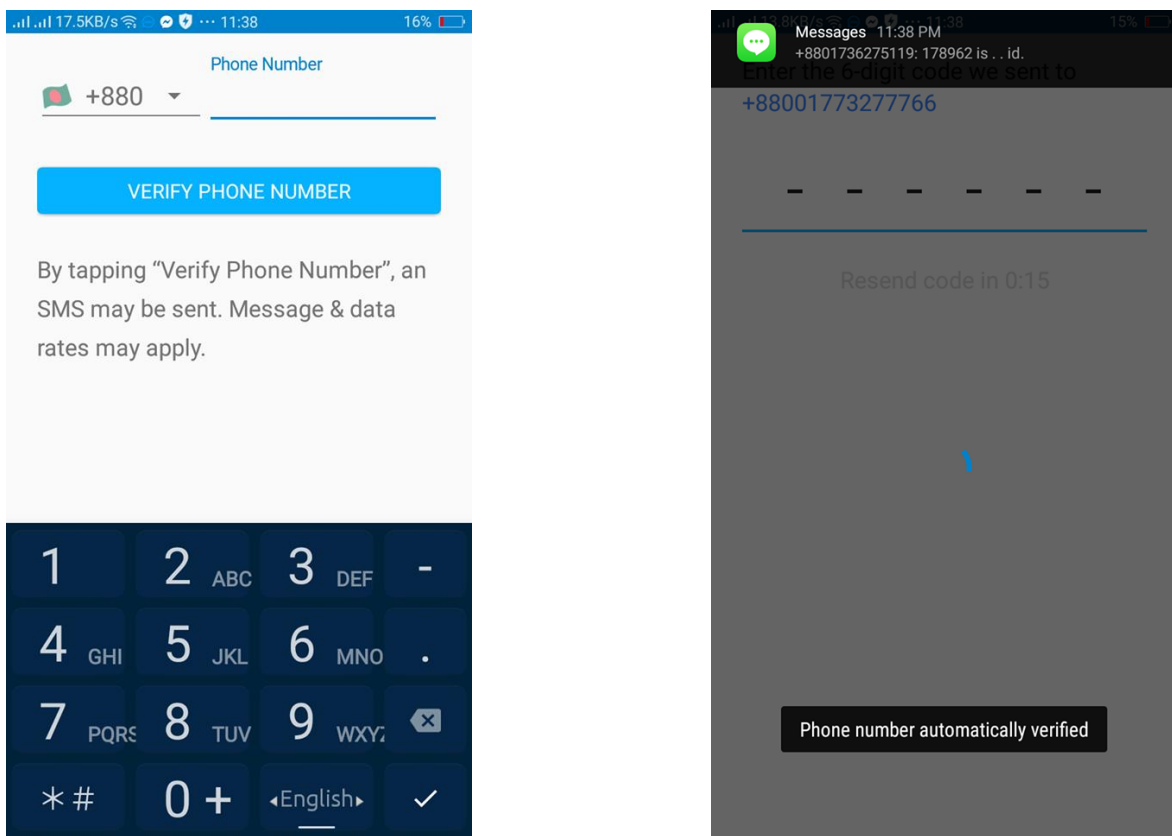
17.5KB/s ··· 11:38 16%

Phone Number
+880

VERIFY PHONE NUMBER

By tapping “Verify Phone Number”, an SMS may be sent. Message & data rates may apply.

1
2 ABC
3 DEF
-
4 GHI
5 JKL
6 MNO
.
7 PQRS
8 TUV
9 WXYZ
*#
0 +
◂English▸

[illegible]KB/s ··· 11:38 15%
Messages 11:38 PM
+8801736275119: 178962 is . . id.
Enter the 6-digit code we sent to
+88001773277766

- - - - - -

Resend code in 0:15

Phone number automatically verified